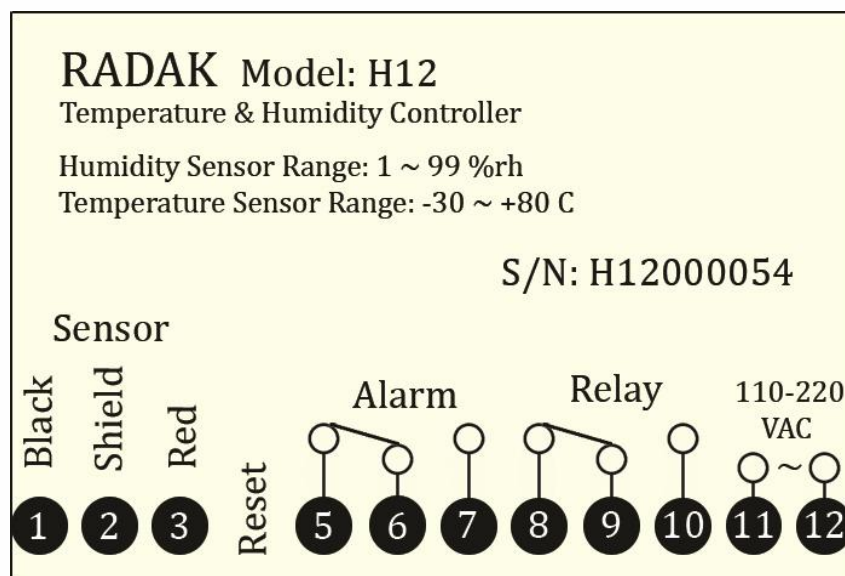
RADAK Model: H12
Temperature & Humidity Controller

Humidity Sensor Range: 1 ~ 99 %rh
Temperature Sensor Range: -30 ~ +80 C

S/N: H12000054

Sensor

Black Shield Red Reset

Alarm Relay 110-220 VAC

~

1 2 3 5 6 7 8 9 10 11 12